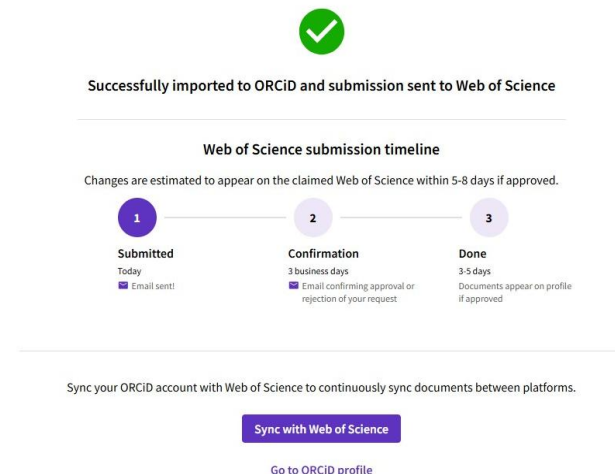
Successfully imported to ORCiD and submission sent to Web of Science

Web of Science submission timeline

Changes are estimated to appear on the claimed Web of Science within 5-8 days if approved.

1

Submitted
Today
Email sent!

2

Confirmation
3 business days
Email confirming approval or rejection of your request

3

Done
3-5 days
Documents appear on profile if approved

Sync your ORCiD account with Web of Science to continuously sync documents between platforms.

Sync with Web of Science

Go to ORCiD profile